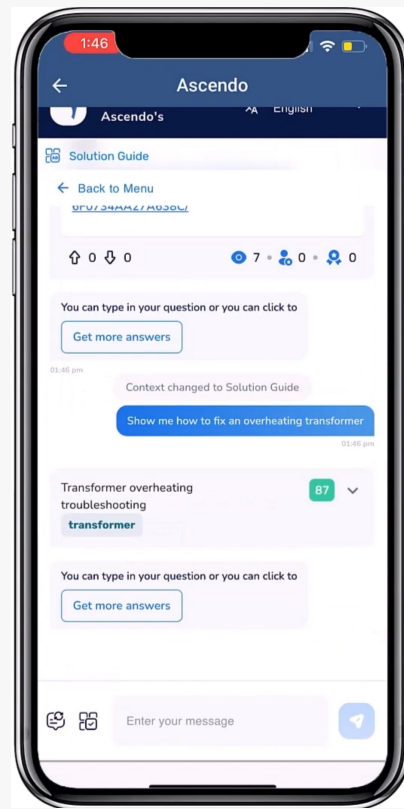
1:46

Ascendo

Ascendo's

English

Solution Guide

Back to Menu

6F0734AA27A638C7

0 0

7 • 0 • 0

You can type in your question or you can click to

Get more answers

01:46 pm

Context changed to Solution Guide

Show me how to fix an overheating transformer

01:46 pm

Transformer overheating troubleshooting

87

transformer

You can type in your question or you can click to

Get more answers

Enter your message